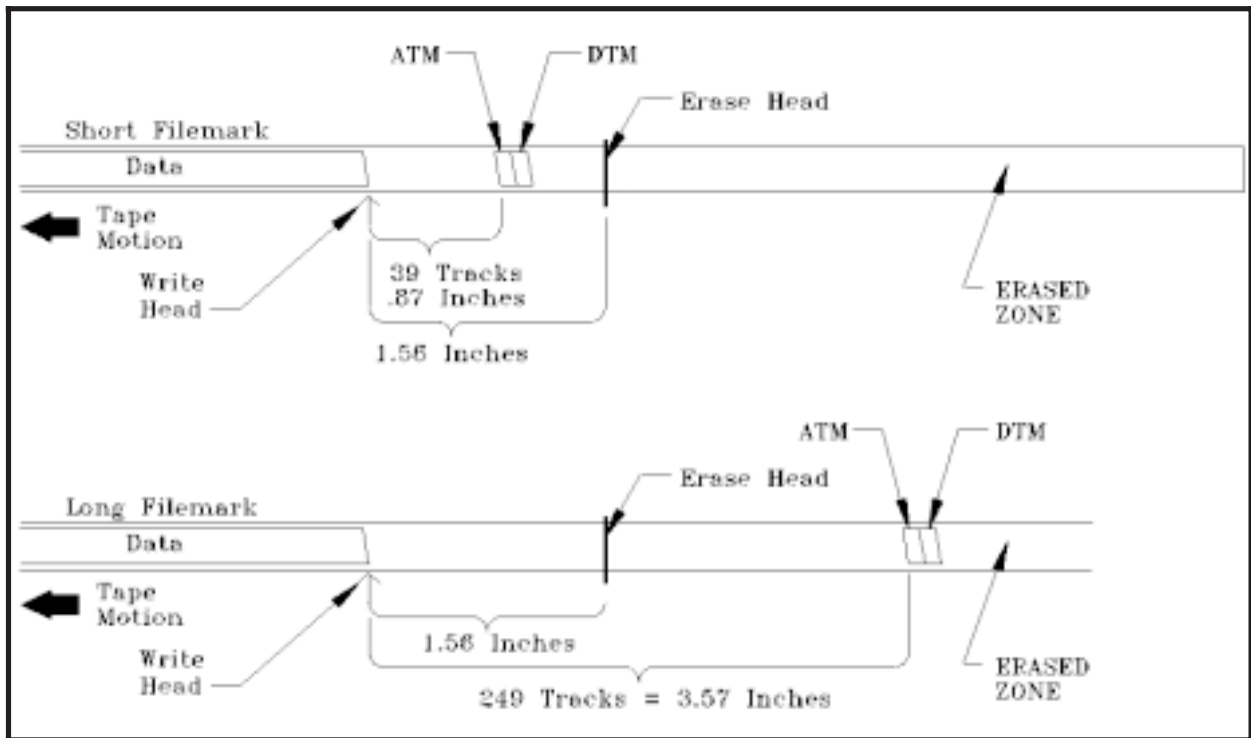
ATM
DTM
Erase Head
Short Filemark
Data
Tape Motion
Write Head
39 Tracks
.87 Inches
1.56 Inches
ERASED ZONE

ATM
DTM
Erase Head
Long Filemark
Data
Tape Motion
Write Head
1.56 Inches
249 Tracks = 3.57 Inches
ERASED ZONE